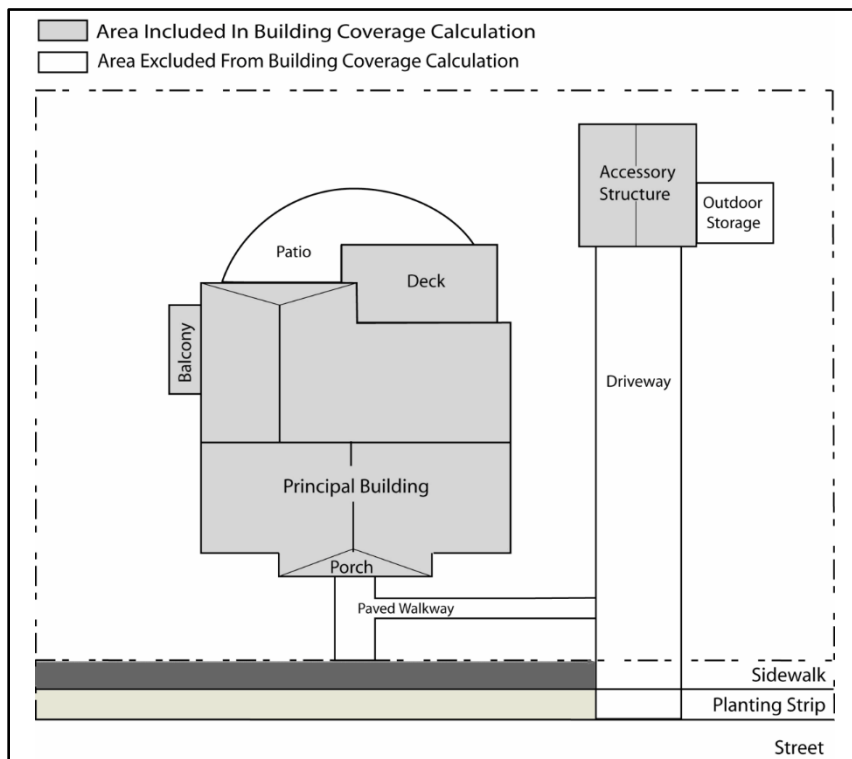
Area Included In Building Coverage Calculation
Area Excluded From Building Coverage Calculation

Accessory Structure
Outdoor Storage
Patio
Deck
Balcony
Driveway
Principal Building
Porch
Paved Walkway
Sidewalk
Planting Strip
Street